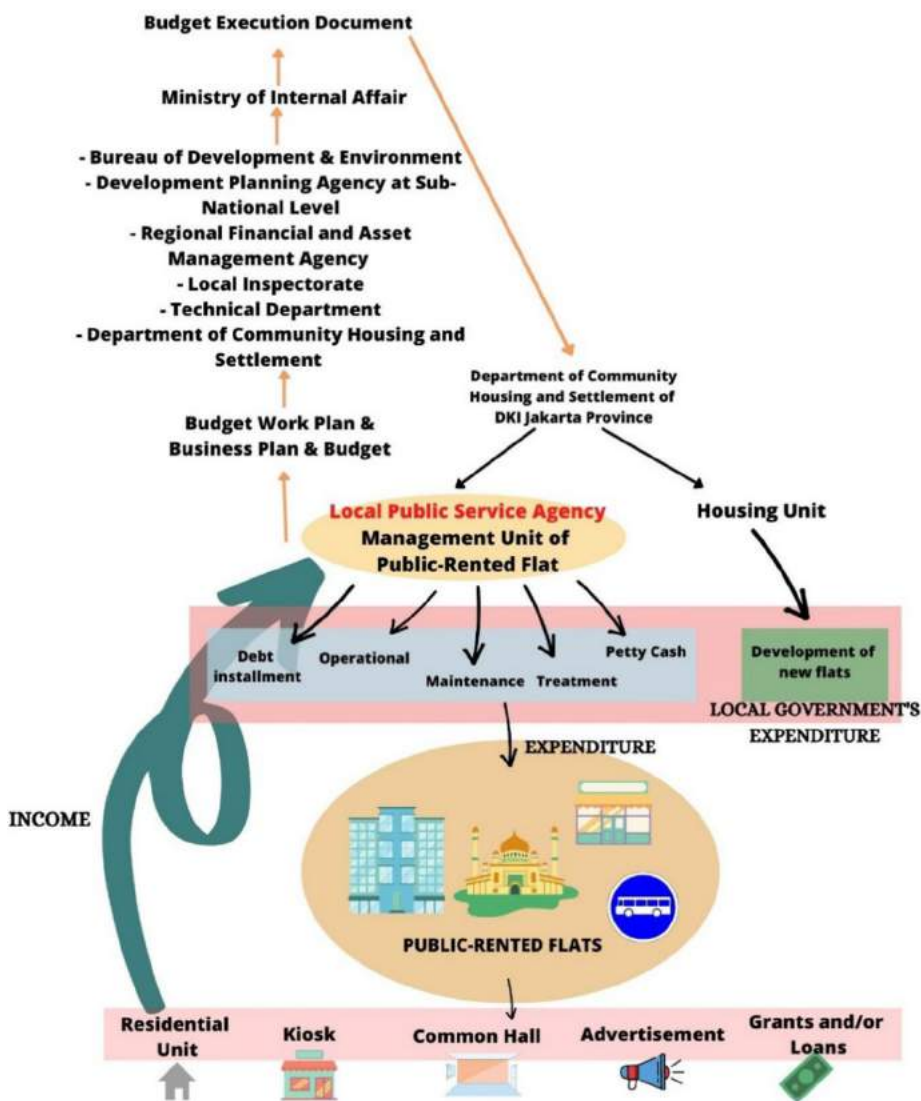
Budget Execution Document

Ministry of Internal Affair

- Bureau of Development & Environment
- Development Planning Agency at Sub-National Level
- Regional Financial and Asset Management Agency
- Local Inspectorate
- Technical Department
- Department of Community Housing and Settlement

Budget Work Plan & Business Plan & Budget

Department of Community Housing and Settlement of DKI Jakarta Province

Local Public Service Agency
Management Unit of Public-Rented Flat

Housing Unit

Debt installment

Operational

Maintenance

Treatment

Petty Cash

Development of new flats

LOCAL GOVERNMENT'S EXPENDITURE

EXPENDITURE

INCOME

PUBLIC-RENTED FLATS

Residential Unit

Kiosk

Common Hall

Advertisement

Grants and/or Loans